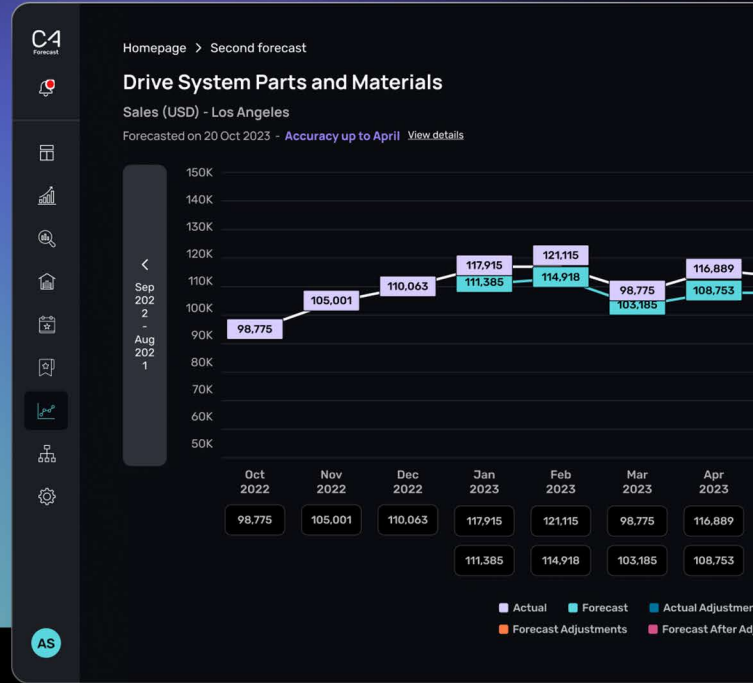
C4
Forecast

Homepage > Second forecast

Drive System Parts and Materials

Sales (USD) - Los Angeles

Forecasted on 20 Oct 2023 - Accuracy up to April View details

<
Sep 2022 - Aug 2021

150K
140K
130K
120K
110K
100K
90K
80K
70K
60K
50K

98,775
105,001
110,063
117,915
111,385
121,115
114,918
98,775
103,185
116,889
108,753

| Oct 2022 | Nov 2022 | Dec 2022 | Jan 2023 | Feb 2023 | Mar 2023 | Apr 2023 |
|---|---|---|---|---|---|---|
| 98,775 | 105,001 | 110,063 | 117,915 | 121,115 | 98,775 | 116,889 |
| | | | 111,385 | 114,918 | 103,185 | 108,753 |

Actual Forecast Actual Adjustmen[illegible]
Forecast Adjustments Forecast After Ad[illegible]

AS